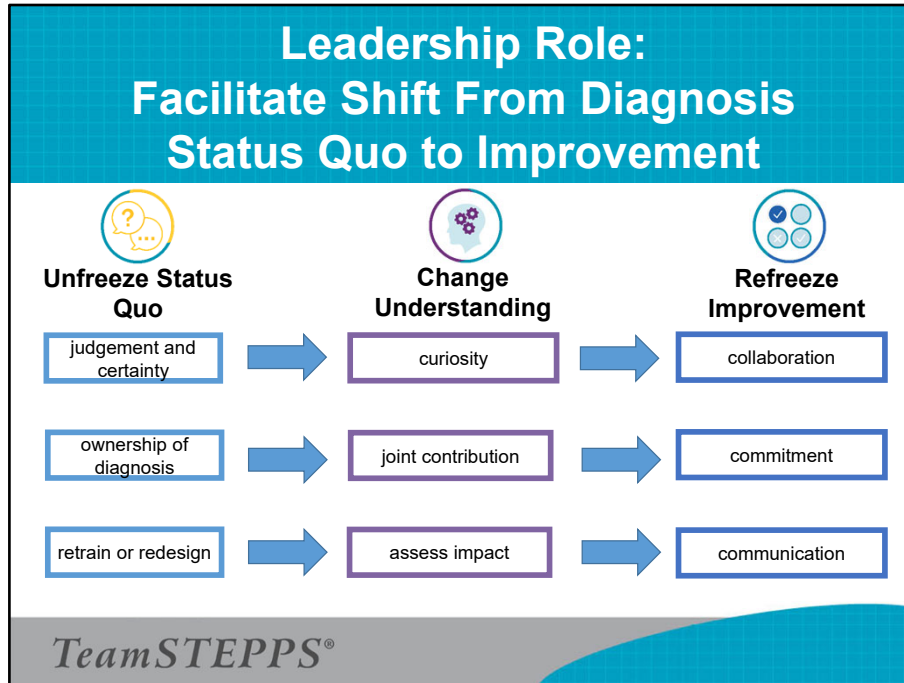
Leadership Role:
Facilitate Shift From Diagnosis Status Quo to Improvement

Unfreeze Status Quo

Change Understanding

Refreeze Improvement

judgement and certainty

curiosity

collaboration

ownership of diagnosis

joint contribution

commitment

retrain or redesign

assess impact

communication

TeamSTEPPS®